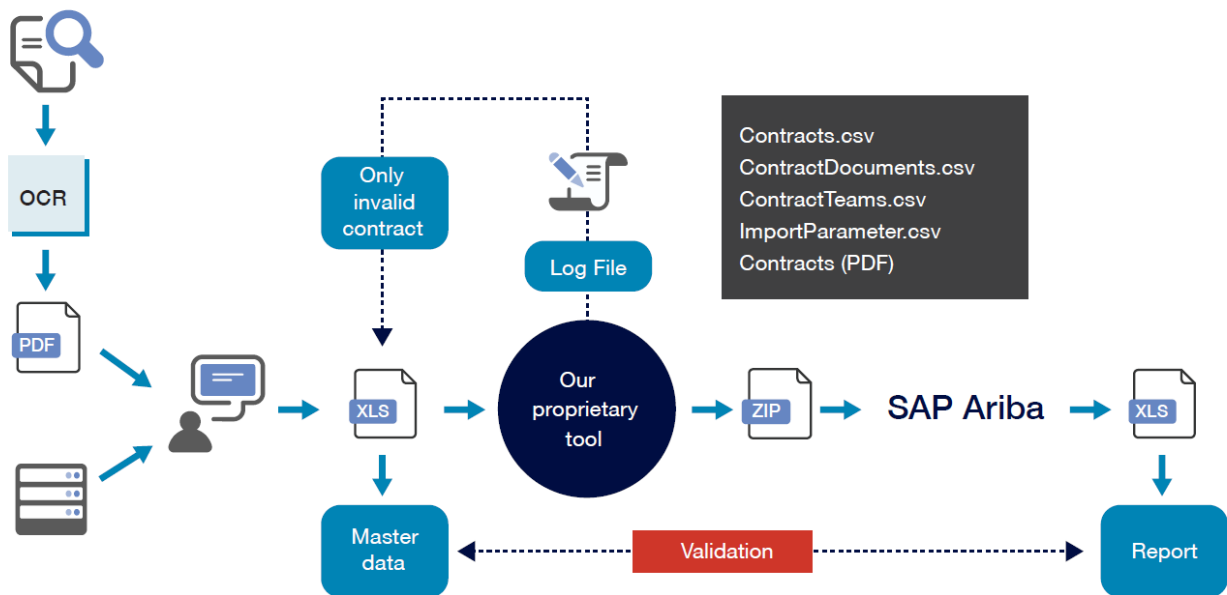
OCR

PDF

Only invalid contract

Log File

Contracts.csv
ContractDocuments.csv
ContractTeams.csv
ImportParameter.csv
Contracts (PDF)

XLS

Our proprietary tool

ZIP

SAP Ariba

XLS

Master data

Validation

Report